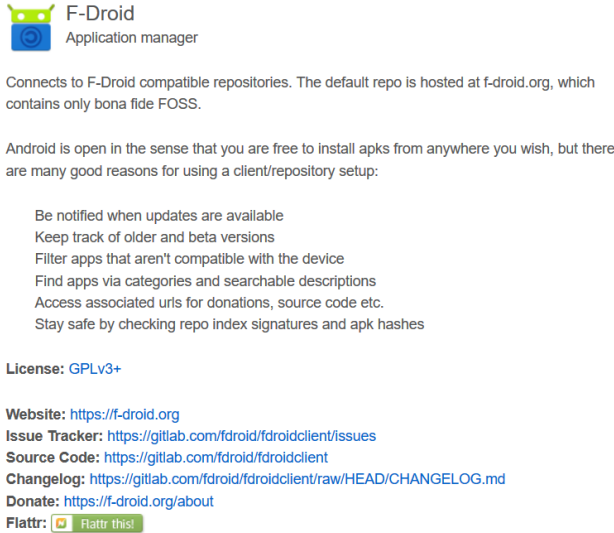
F-Droid
Application manager

Connects to F-Droid compatible repositories. The default repo is hosted at f-droid.org, which contains only bona fide FOSS.

Android is open in the sense that you are free to install apks from anywhere you wish, but there are many good reasons for using a client/repository setup:

Be notified when updates are available
Keep track of older and beta versions
Filter apps that aren't compatible with the device
Find apps via categories and searchable descriptions
Access associated urls for donations, source code etc.
Stay safe by checking repo index signatures and apk hashes

License: GPLv3+

Website: https://f-droid.org
Issue Tracker: https://gitlab.com/fdroid/fdroidclient/issues
Source Code: https://gitlab.com/fdroid/fdroidclient
Changelog: https://gitlab.com/fdroid/fdroidclient/raw/HEAD/CHANGELOG.md
Donate: https://f-droid.org/about
Flattr: Flattr this!